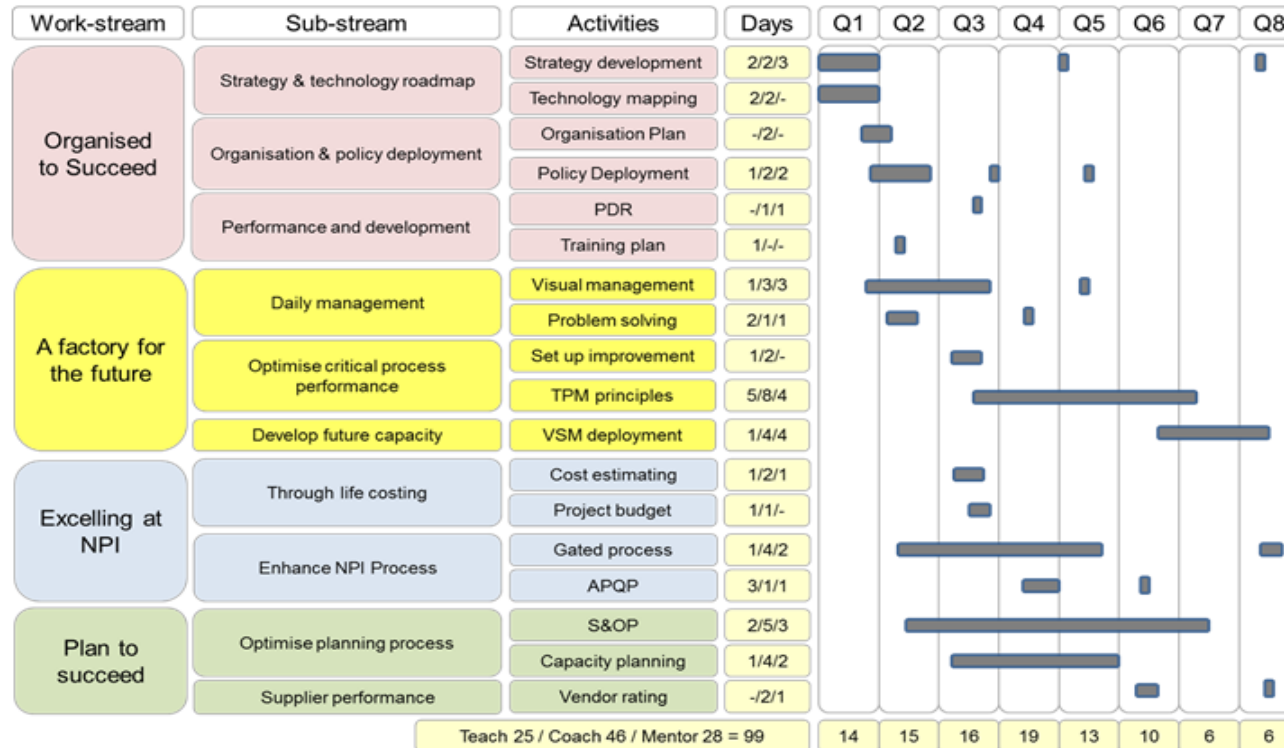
| Work-stream | Sub-stream | Activities | Days | Q1 | Q2 | Q3 | Q4 | Q5 | Q6 | Q7 | Q8 |
|---|---|---|---|---|---|---|---|---|---|---|---|
| Organised to Succeed | Strategy & technology roadmap | Strategy development | 2/2/3 | | | | | | | | |
| | | Technology mapping | 2/2/- | | | | | | | | |
| | Organisation & policy deployment | Organisation Plan | -/2/- | | | | | | | | |
| | | Policy Deployment | 1/2/2 | | | | | | | | |
| | Performance and development | PDR | -/1/1 | | | | | | | | |
| | | Training plan | 1/-/- | | | | | | | | |
| A factory for the future | Daily management | Visual management | 1/3/3 | | | | | | | | |
| | | Problem solving | 2/1/1 | | | | | | | | |
| | Optimise critical process performance | Set up improvement | 1/2/- | | | | | | | | |
| | | TPM principles | 5/8/4 | | | | | | | | |
| | Develop future capacity | VSM deployment | 1/4/4 | | | | | | | | |
| Excelling at NPI | Through life costing | Cost estimating | 1/2/1 | | | | | | | | |
| | | Project budget | 1/1/- | | | | | | | | |
| | Enhance NPI Process | Gated process | 1/4/2 | | | | | | | | |
| | | APQP | 3/1/1 | | | | | | | | |
| Plan to succeed | Optimise planning process | S&OP | 2/5/3 | | | | | | | | |
| | | Capacity planning | 1/4/2 | | | | | | | | |
| | Supplier performance | Vendor rating | -/2/1 | | | | | | | | |
| | | Teach 25 / Coach 46 / Mentor 28 = 99 | | 14 | 15 | 16 | 19 | 13 | 10 | 6 | 6 |